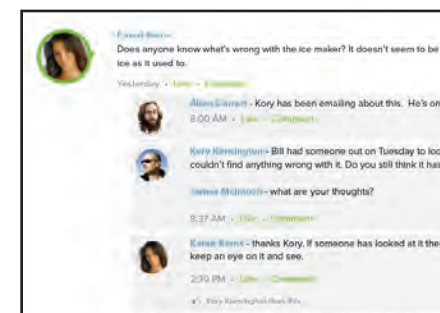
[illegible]
Does anyone know what's wrong with the ice maker? It doesn't seem to be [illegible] ice as it used to.

Yesterday · Like · Comment

Alan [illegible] - Kory has been emailing about this. He's on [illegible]
8:00 AM · Like · Comment

Kory Kensington - Bill had someone out on Tuesday to loo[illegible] couldn't find anything wrong with it. Do you still think it has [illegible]

James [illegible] - what are your thoughts?

8:37 AM · Like · Comment

Karen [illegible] - thanks Kory. If someone has looked at it the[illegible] keep an eye on it and see.

2:39 PM · Like · Comment

Kory Kensington likes this.